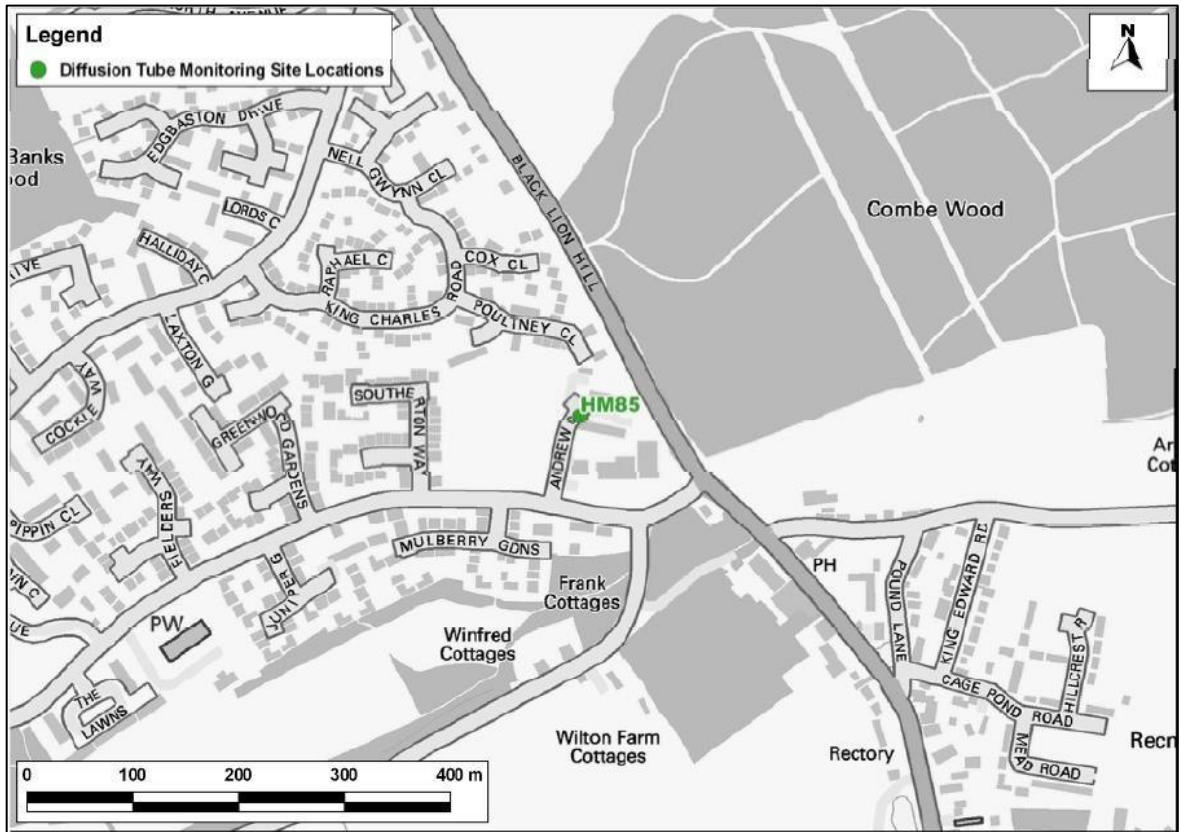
Legend
Diffusion Tube Monitoring Site Locations

N

Banks
ood

EDGBASTON DRIVE
NELL GWYNN CL
BLACK LION HILL
Combe Wood
LORDS C
HALLIDAY C
RAPHAEL C
COX CL
IVE
KING CHARLES ROAD
POULTNEY CL
LAXTON G
WAY
SOUTHERTON WAY
HM85
COCKIE
GREENWOOD GARDENS
ANDREW
Ar
Cot
WAY
FIELDERS
PIPPIN CL
MULBERRY GDNS
JUNIPER G
PH
POUND LANE
KING EDWARD RD
Frank Cottages
N C
UE
PW
Winfred Cottages
HILLCREST R
CAGE POND ROAD
THE LAWNS
MEAD ROAD
Wilton Farm Cottages
Rectory
Recr

0 100 200 300 400 m